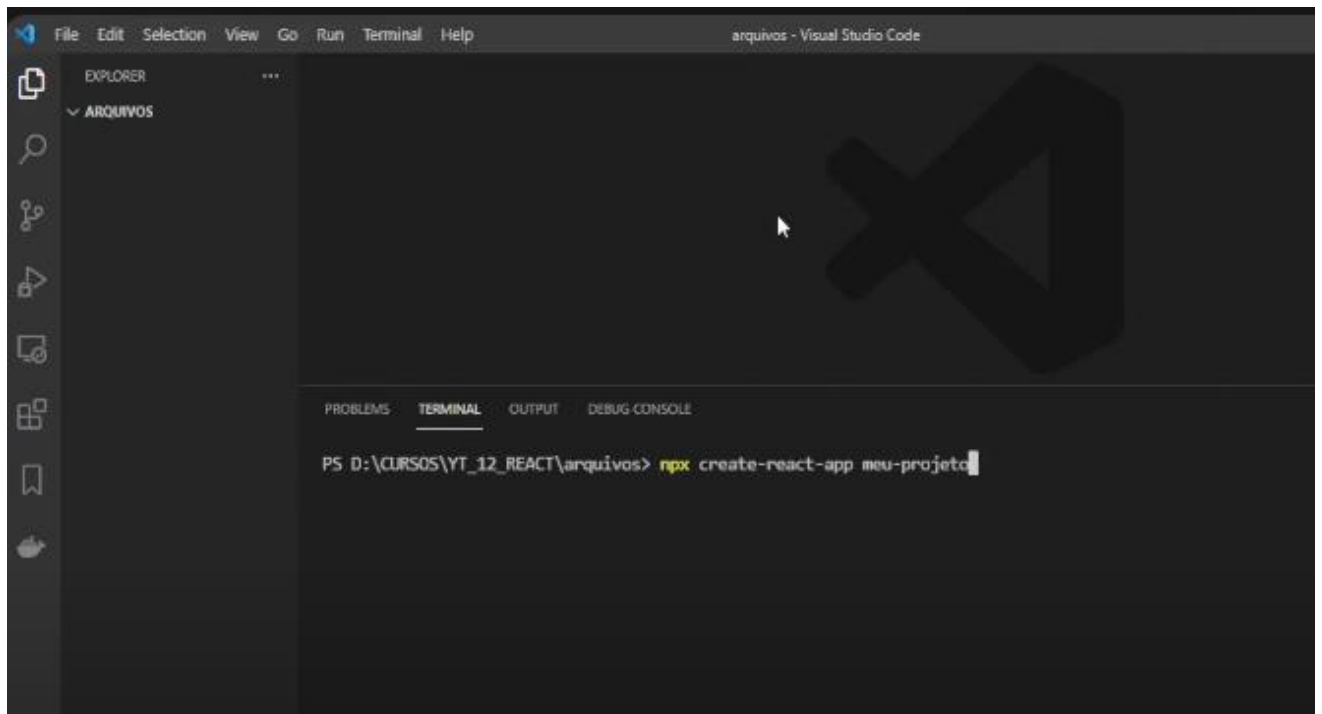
File Edit Selection View Go Run Terminal Help
arquivos - Visual Studio Code

EXPLORER ...
ARQUIVOS

PROBLEMS TERMINAL OUTPUT DEBUG CONSOLE

PS D:\CURSOS\YT_12_REACT\arquivos> npx create-react-app meu-projeto